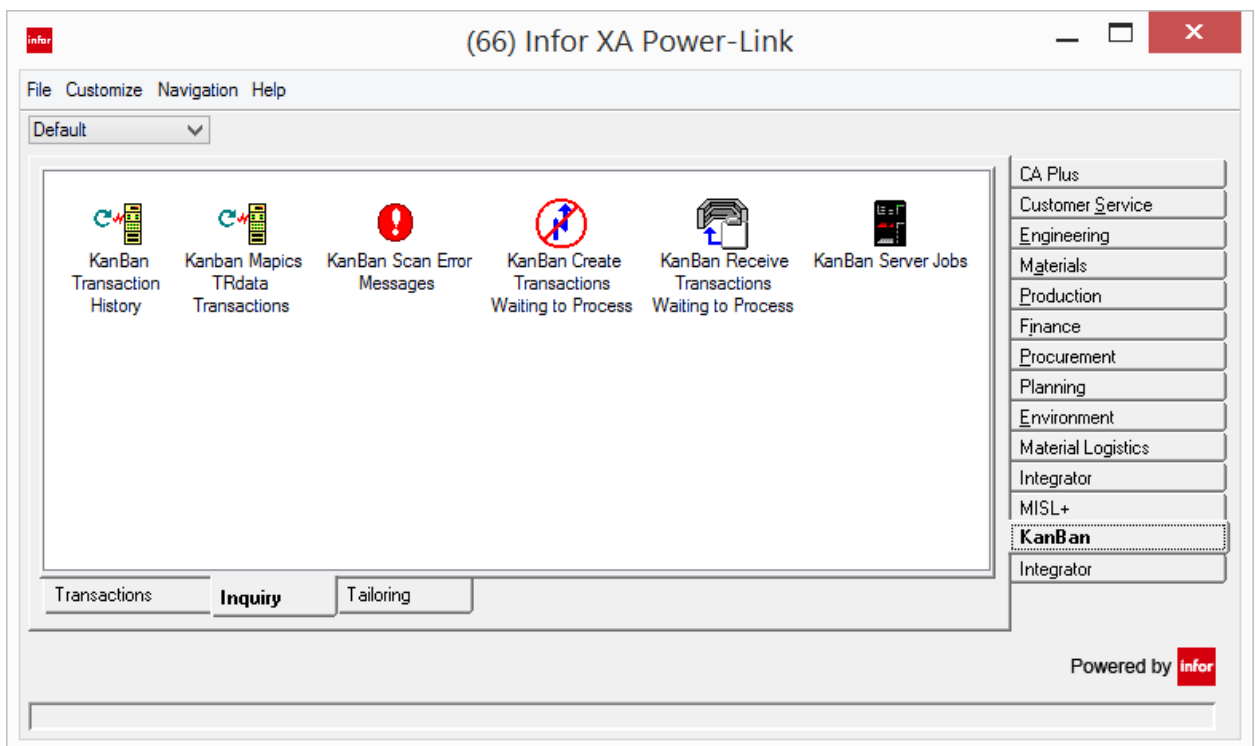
infor

(66) Infor XA Power-Link

File Customize Navigation Help

Default

KanBan Transaction History

Kanban Mapics TRdata Transactions

KanBan Scan Error Messages

KanBan Create Transactions Waiting to Process

KanBan Receive Transactions Waiting to Process

KanBan Server Jobs

CA Plus
Customer Service
Engineering
Materials
Production
Finance
Procurement
Planning
Environment
Material Logistics
Integrator
MISL+
KanBan
Integrator

Transactions
Inquiry
Tailoring

Powered by infor